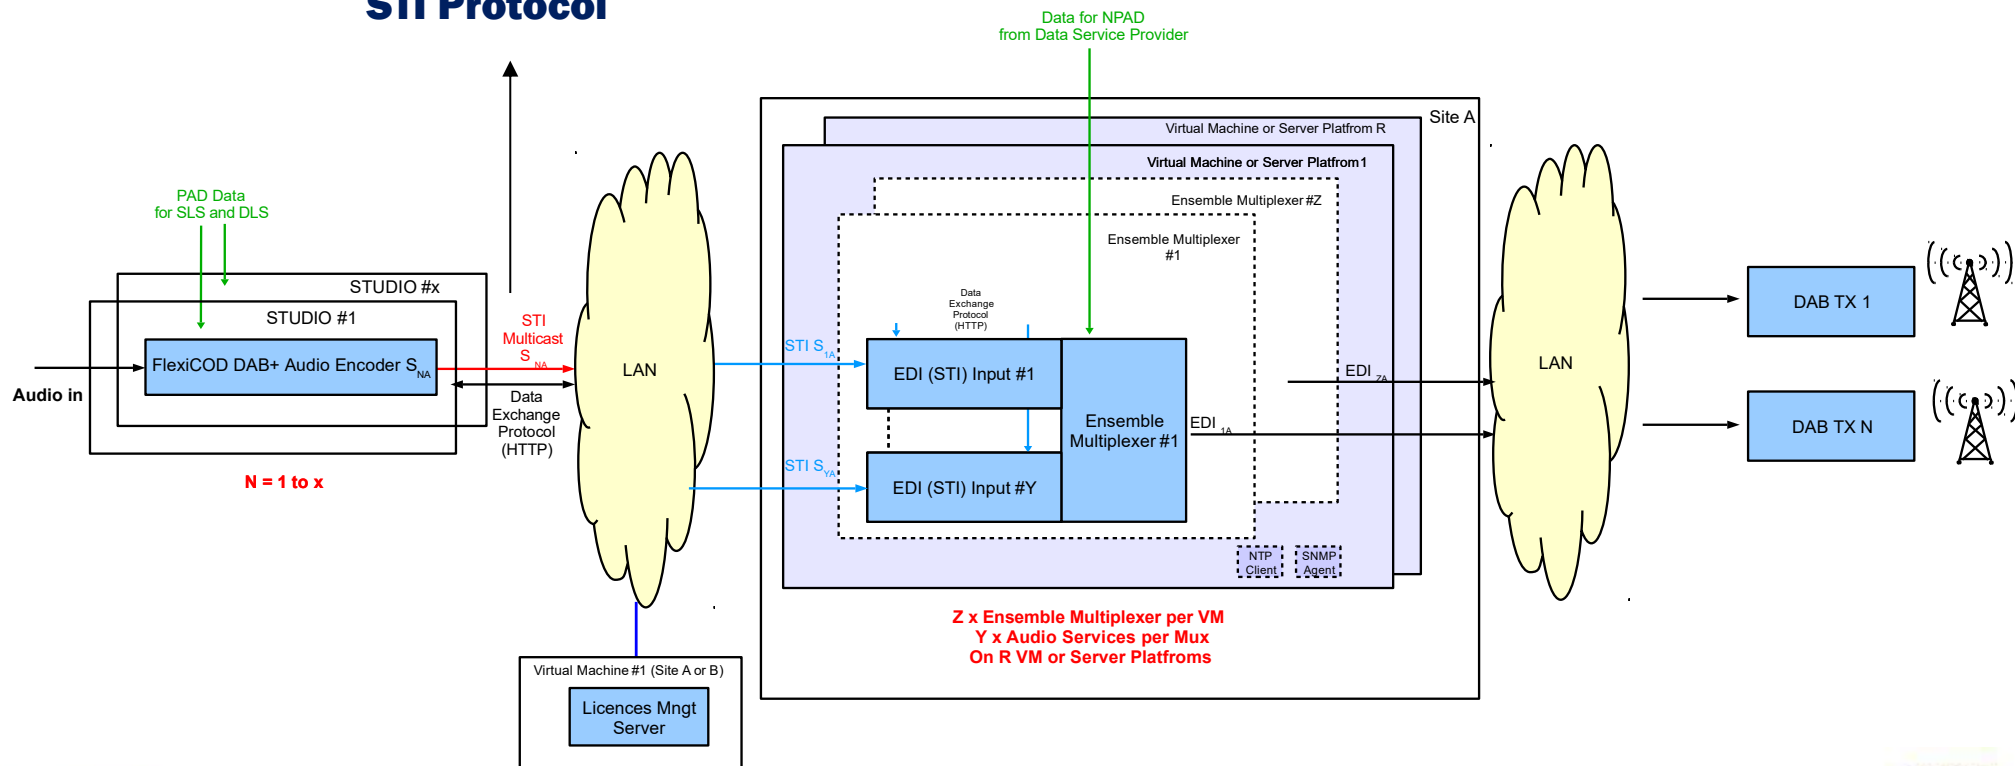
STI Protocol

Data for NPAD
from Data Service Provider

Site A

Virtual Machine or Server Platfrom R

Virtual Machine or Server Platfrom 1

Ensemble Multiplexer #Z

Ensemble Multiplexer
#1

PAD Data
for SLS and DLS

STUDIO #x

STUDIO #1

FlexiCOD DAB+ Audio Encoder $S_{NA}$

Audio in

STI
Multicast
$S_{NA}$

Data
Exchange
Protocol
(HTTP)

LAN

Data
Exchange
Protocol
(HTTP)

STI $S_{1A}$

EDI (STI) Input #1

STI $S_{YA}$

EDI (STI) Input #Y

Ensemble
Multiplexer #1

EDI $_{ZA}$

EDI $_{1A}$

NTP
Client

SNMP
Agent

LAN

DAB TX 1

DAB TX N

N = 1 to x

Z x Ensemble Multiplexer per VM
Y x Audio Services per Mux
On R VM or Server Platfroms

Virtual Machine #1 (Site A or B)

Licences Mngt
Server